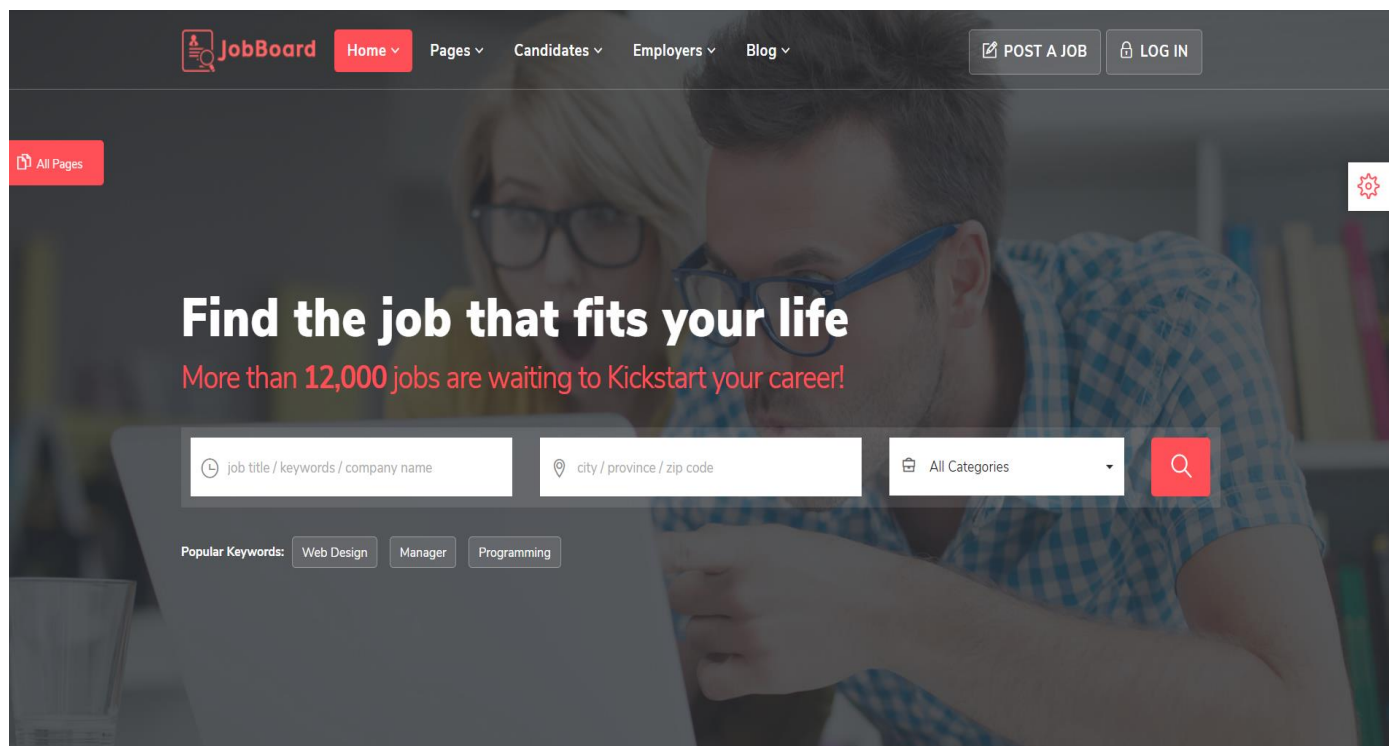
JobBoard Home Pages Candidates Employers Blog POST A JOB LOG IN

All Pages

Find the job that fits your life

More than 12,000 jobs are waiting to Kickstart your career!

job title / keywords / company name

city / province / zip code

All Categories

Popular Keywords: Web Design Manager Programming